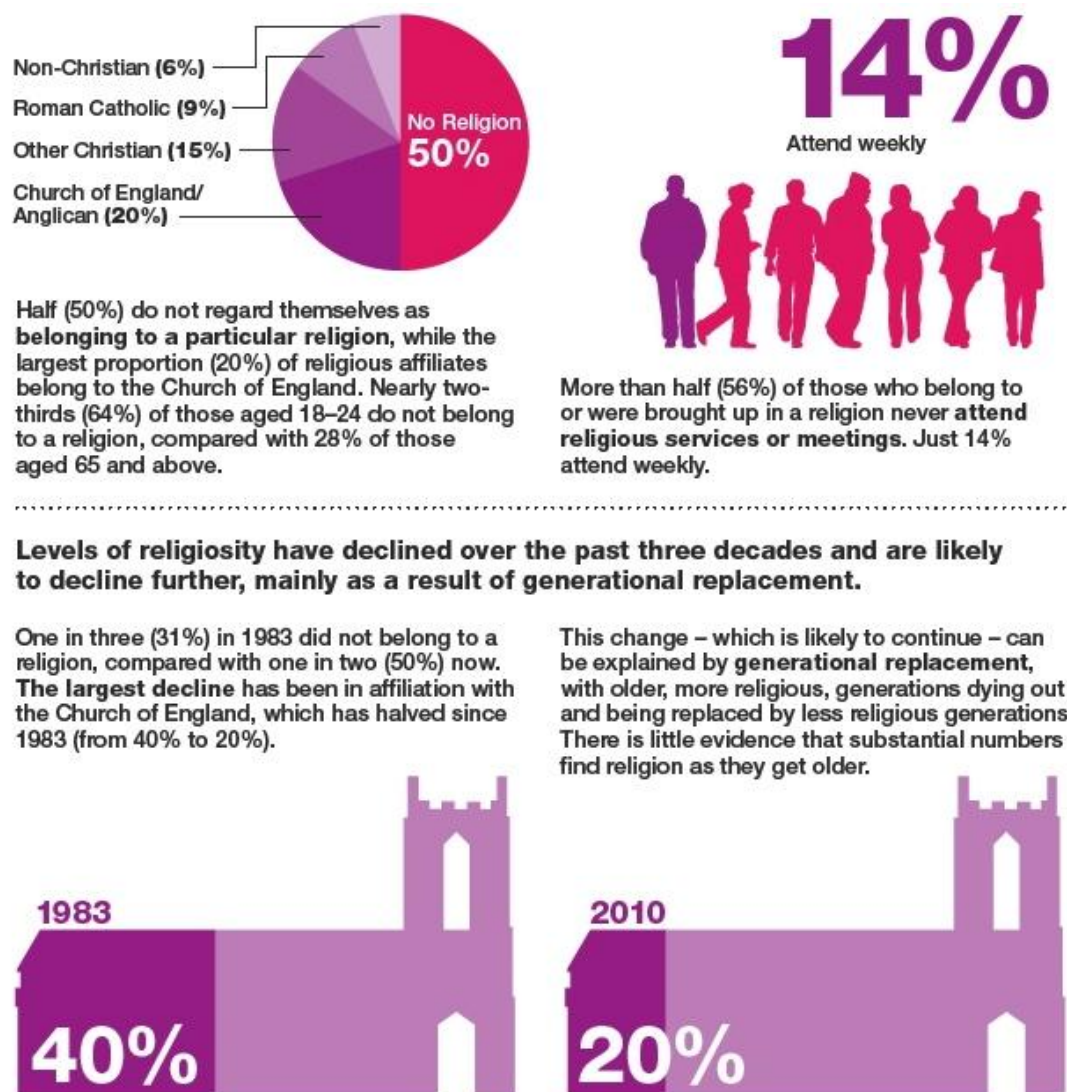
Non-Christian (6%)
Roman Catholic (9%)
Other Christian (15%)
Church of England/ Anglican (20%)

No Religion 50%

14%
Attend weekly

Half (50%) do not regard themselves as belonging to a particular religion, while the largest proportion (20%) of religious affiliates belong to the Church of England. Nearly two-thirds (64%) of those aged 18–24 do not belong to a religion, compared with 28% of those aged 65 and above.

More than half (56%) of those who belong to or were brought up in a religion never attend religious services or meetings. Just 14% attend weekly.

Levels of religiosity have declined over the past three decades and are likely to decline further, mainly as a result of generational replacement.

One in three (31%) in 1983 did not belong to a religion, compared with one in two (50%) now. The largest decline has been in affiliation with the Church of England, which has halved since 1983 (from 40% to 20%).

This change – which is likely to continue – can be explained by generational replacement, with older, more religious, generations dying out and being replaced by less religious generations There is little evidence that substantial numbers find religion as they get older.

1983
40%

2010
20%